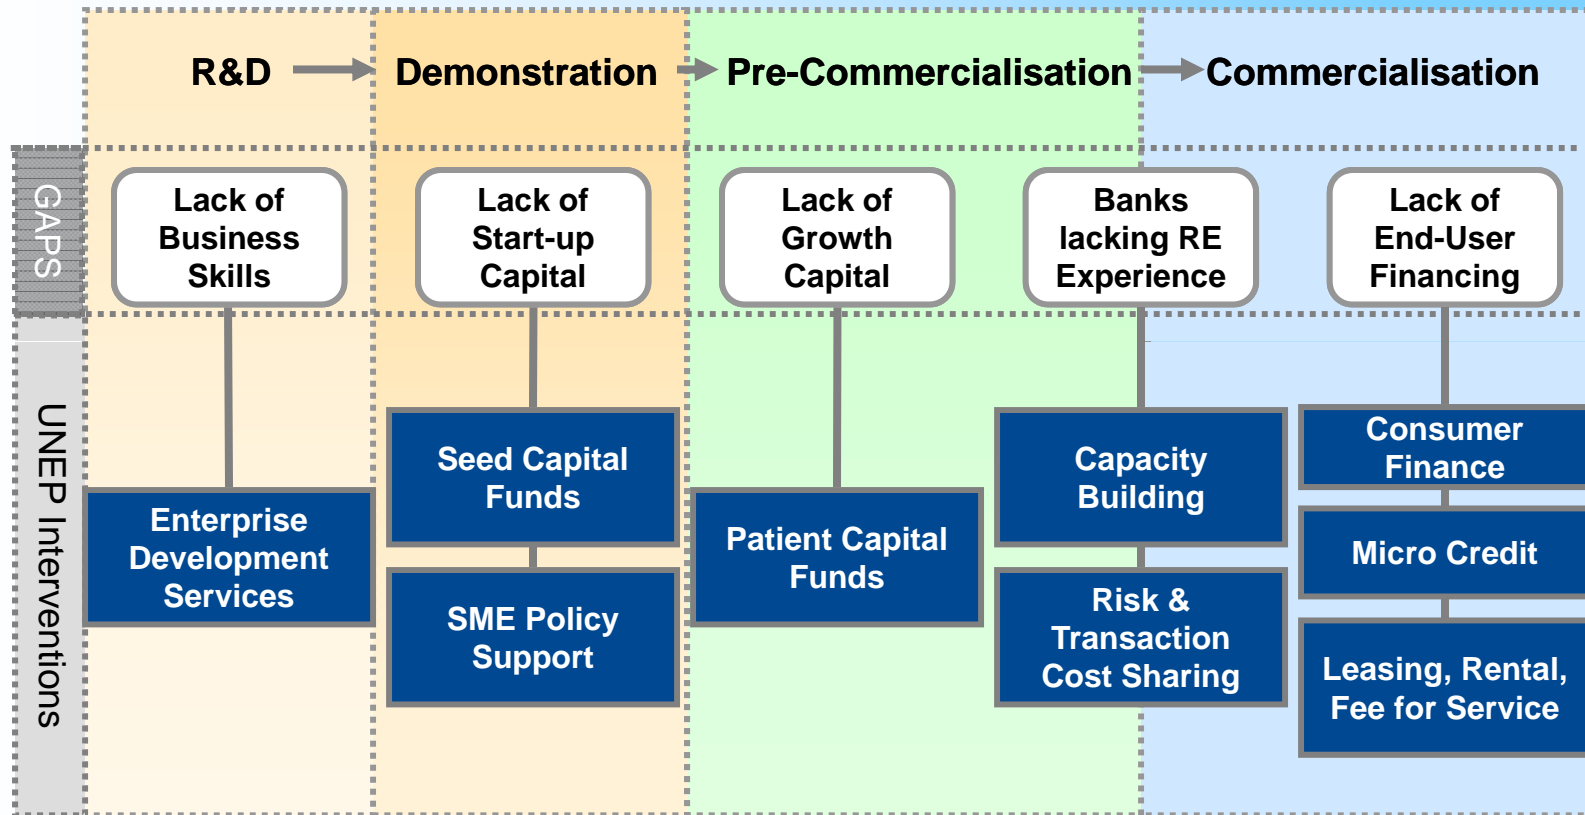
R&D

Demonstration

Pre-Commercialisation

Commercialisation

GAPS

Lack of Business Skills

Lack of Start-up Capital

Lack of Growth Capital

Banks lacking RE Experience

Lack of End-User Financing

UNEP Interventions

Enterprise Development Services

Seed Capital Funds

SME Policy Support

Patient Capital Funds

Capacity Building

Risk & Transaction Cost Sharing

Consumer Finance

Micro Credit

Leasing, Rental, Fee for Service